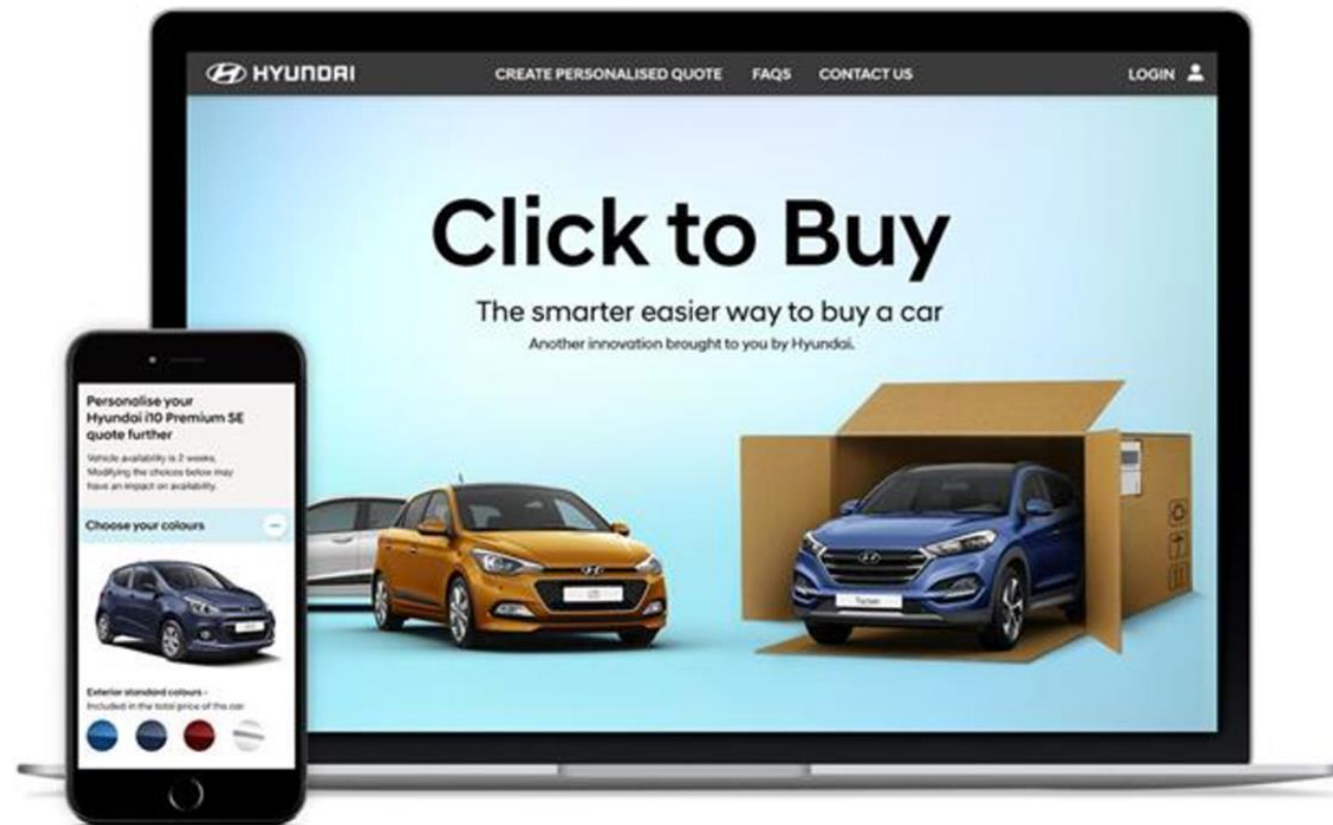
HYUNDAI CREATE PERSONALISED QUOTE FAQS CONTACT US LOGIN

Click to Buy

The smarter easier way to buy a car

Another innovation brought to you by Hyundai.

Personalise your Hyundai i10 Premium SE quote further

Vehicle availability is 2 weeks. Modifying the choices below may have an impact on availability.

Choose your colours

Exterior standard colours - Included in the total price of the car